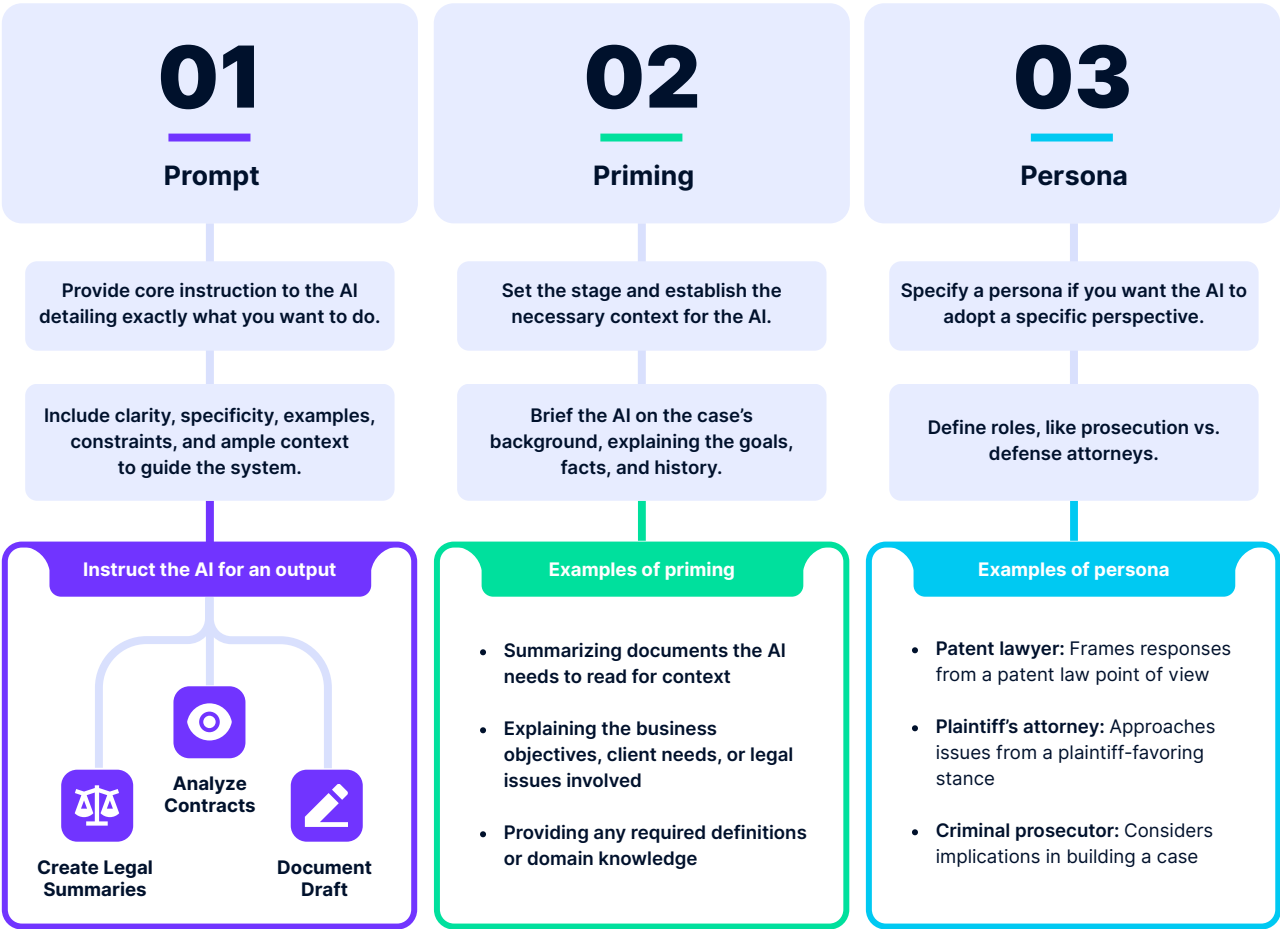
01

Prompt

Provide core instruction to the AI detailing exactly what you want to do.

Include clarity, specificity, examples, constraints, and ample context to guide the system.

Instruct the AI for an output

Analyze Contracts

Create Legal Summaries

Document Draft

02

Priming

Set the stage and establish the necessary context for the AI.

Brief the AI on the case's background, explaining the goals, facts, and history.

Examples of priming

- Summarizing documents the AI needs to read for context
- Explaining the business objectives, client needs, or legal issues involved
- Providing any required definitions or domain knowledge

03

Persona

Specify a persona if you want the AI to adopt a specific perspective.

Define roles, like prosecution vs. defense attorneys.

Examples of persona

- **Patent lawyer:** Frames responses from a patent law point of view
- **Plaintiff's attorney:** Approaches issues from a plaintiff-favoring stance
- **Criminal prosecutor:** Considers implications in building a case